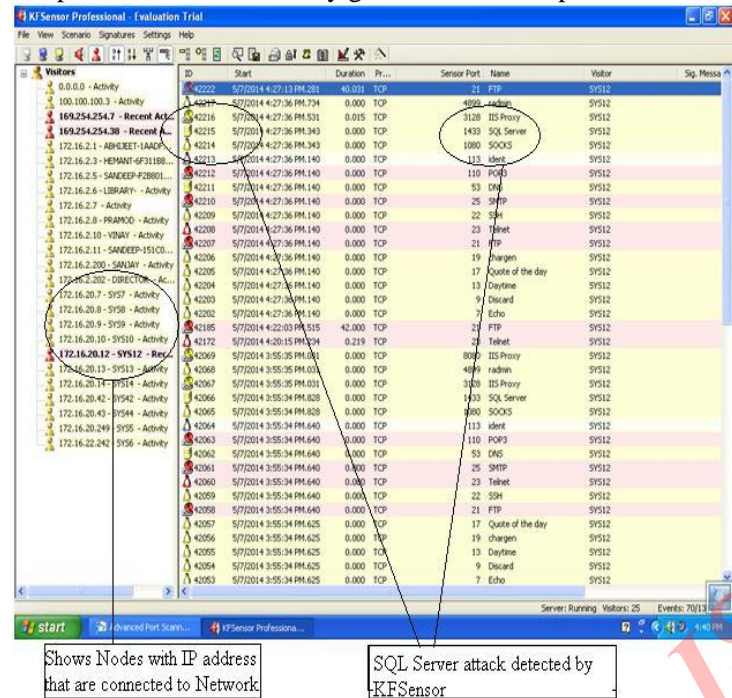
KFSensor Professional - Evaluation Trial

File View Scenario Signatures Settings Help

Visitors
0.0.0.0 - Activity
100.100.100.3 - Activity
169.254.254.7 - Recent Act...
169.254.254.38 - Recent A...
172.16.2.1 - ABHIJEET-1AADP...
172.16.2.3 - HEMANT-6F31188...
172.16.2.5 - SANDEEP-F2B801...
172.16.2.6 - LIBRARY- - Activity
172.16.2.7 - Activity
172.16.2.8 - PRAMOD - Activity
172.16.2.10 - VINAY - Activity
172.16.2.11 - SANDEEP-151C0...
172.16.2.200 - SANJAY - Activity
172.16.2.202 - DIRECTOR - Ac...
172.16.20.7 - SYS7 - Activity
172.16.20.8 - SYS8 - Activity
172.16.20.9 - SYS9 - Activity
172.16.20.10 - SYS10 - Activity
172.16.20.12 - SYS12 - Rec...
172.16.20.13 - SYS13 - Activity
172.16.20.14 - SYS14 - Activity
172.16.20.42 - SYS42 - Activity
172.16.20.43 - SYS44 - Activity
172.16.20.249 - SYS5 - Activity
172.16.22.242 - SYS6 - Activity

| ID | Start | Duration | Pr... | Sensor Port | Name | Visitor | Sig. Messa |
|---|---|---|---|---|---|---|---|
| 42222 | 5/7/2014 4:27:13 PM.281 | 40.031 | TCP | 21 | FTP | SYS12 | |
| 42217 | 5/7/2014 4:27:36 PM.734 | 0.000 | TCP | 4899 | radmin | SYS12 | |
| 42216 | 5/7/2014 4:27:36 PM.531 | 0.015 | TCP | 3128 | IIS Proxy | SYS12 | |
| 42215 | 5/7/2014 4:27:36 PM.343 | 0.000 | TCP | 1433 | SQL Server | SYS12 | |
| 42214 | 5/7/2014 4:27:36 PM.343 | 0.000 | TCP | 1080 | SOCKS | SYS12 | |
| 42213 | 5/7/2014 4:27:36 PM.140 | 0.000 | TCP | 113 | ident | SYS12 | |
| 42212 | 5/7/2014 4:27:36 PM.140 | 0.000 | TCP | 110 | POP3 | SYS12 | |
| 42211 | 5/7/2014 4:27:36 PM.140 | 0.000 | TCP | 53 | DNS | SYS12 | |
| 42210 | 5/7/2014 4:27:36 PM.140 | 0.000 | TCP | 25 | SMTP | SYS12 | |
| 42209 | 5/7/2014 4:27:36 PM.140 | 0.000 | TCP | 22 | SSH | SYS12 | |
| 42208 | 5/7/2014 4:27:36 PM.140 | 0.000 | TCP | 23 | Telnet | SYS12 | |
| 42207 | 5/7/2014 4:27:36 PM.140 | 0.000 | TCP | 21 | FTP | SYS12 | |
| 42206 | 5/7/2014 4:27:36 PM.140 | 0.000 | TCP | 19 | chargen | SYS12 | |
| 42205 | 5/7/2014 4:27:36 PM.140 | 0.000 | TCP | 17 | Quote of the day | SYS12 | |
| 42204 | 5/7/2014 4:27:36 PM.140 | 0.000 | TCP | 13 | Daytime | SYS12 | |
| 42203 | 5/7/2014 4:27:36 PM.140 | 0.000 | TCP | 9 | Discard | SYS12 | |
| 42202 | 5/7/2014 4:27:36 PM.140 | 0.000 | TCP | 7 | Echo | SYS12 | |
| 42185 | 5/7/2014 4:22:03 PM.515 | 42.000 | TCP | 21 | FTP | SYS12 | |
| 42172 | 5/7/2014 4:20:15 PM.234 | 0.219 | TCP | 23 | Telnet | SYS12 | |
| 42069 | 5/7/2014 3:55:35 PM.031 | 0.000 | TCP | 8080 | IIS Proxy | SYS12 | |
| 42068 | 5/7/2014 3:55:35 PM.031 | 0.000 | TCP | 4899 | radmin | SYS12 | |
| 42067 | 5/7/2014 3:55:35 PM.031 | 0.000 | TCP | 3128 | IIS Proxy | SYS12 | |
| 42066 | 5/7/2014 3:55:34 PM.828 | 0.000 | TCP | 1433 | SQL Server | SYS12 | |
| 42065 | 5/7/2014 3:55:34 PM.828 | 0.000 | TCP | 1080 | SOCKS | SYS12 | |
| 42064 | 5/7/2014 3:55:34 PM.640 | 0.000 | TCP | 113 | ident | SYS12 | |
| 42063 | 5/7/2014 3:55:34 PM.640 | 0.000 | TCP | 110 | POP3 | SYS12 | |
| 42062 | 5/7/2014 3:55:34 PM.640 | 0.000 | TCP | 53 | DNS | SYS12 | |
| 42061 | 5/7/2014 3:55:34 PM.640 | 0.000 | TCP | 25 | SMTP | SYS12 | |
| 42060 | 5/7/2014 3:55:34 PM.640 | 0.000 | TCP | 23 | Telnet | SYS12 | |
| 42059 | 5/7/2014 3:55:34 PM.640 | 0.000 | TCP | 22 | SSH | SYS12 | |
| 42058 | 5/7/2014 3:55:34 PM.640 | 0.000 | TCP | 21 | FTP | SYS12 | |
| 42057 | 5/7/2014 3:55:34 PM.625 | 0.000 | TCP | 17 | Quote of the day | SYS12 | |
| 42056 | 5/7/2014 3:55:34 PM.625 | 0.000 | TCP | 19 | chargen | SYS12 | |
| 42055 | 5/7/2014 3:55:34 PM.625 | 0.000 | TCP | 13 | Daytime | SYS12 | |
| 42054 | 5/7/2014 3:55:34 PM.625 | 0.000 | TCP | 9 | Discard | SYS12 | |
| 42053 | 5/7/2014 3:55:34 PM.625 | 0.000 | TCP | 7 | Echo | SYS12 | |

Server: Running Visitors: 25 Events: 70/13

start Advanced Port Scann... KFSensor Professiona... 4:40 PM

Shows Nodes with IP address that are connected to Network

SQL Server attack detected by KFSensor